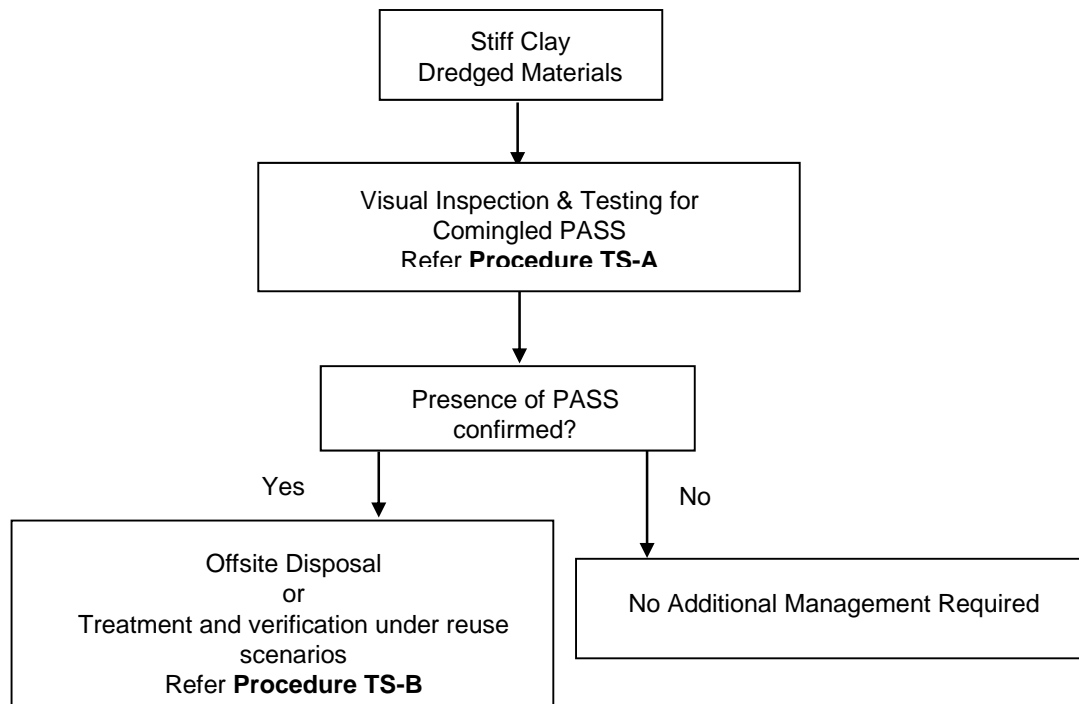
Stiff Clay
Dredged Materials

Visual Inspection & Testing for
Comingled PASS
Refer **Procedure TS-A**

Presence of PASS
confirmed?

Yes

No

Offsite Disposal
or
Treatment and verification under reuse scenarios
Refer **Procedure TS-B**

No Additional Management Required